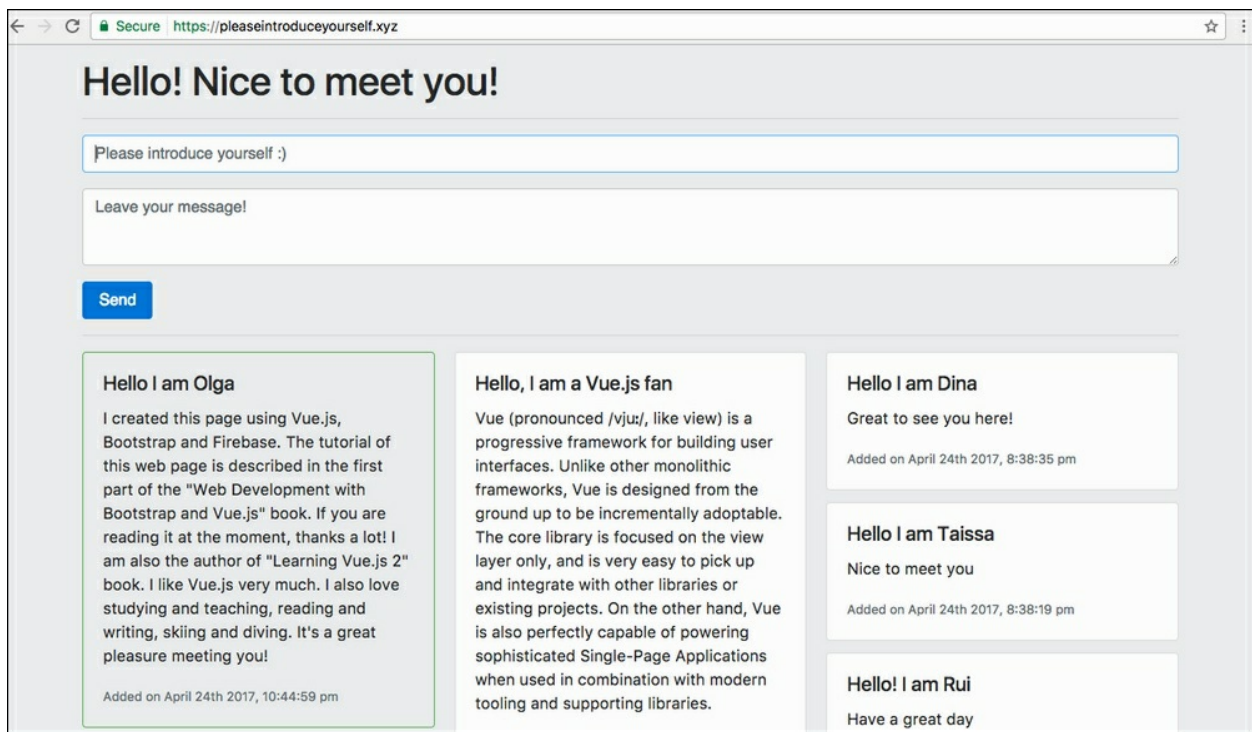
Secure https://pleaseintroduceyourself.xyz

Hello! Nice to meet you!

Please introduce yourself :)

Leave your message!

Send

Hello I am Olga

I created this page using Vue.js, Bootstrap and Firebase. The tutorial of this web page is described in the first part of the "Web Development with Bootstrap and Vue.js" book. If you are reading it at the moment, thanks a lot! I am also the author of "Learning Vue.js 2" book. I like Vue.js very much. I also love studying and teaching, reading and writing, skiing and diving. It's a great pleasure meeting you!

Added on April 24th 2017, 10:44:59 pm

Hello, I am a Vue.js fan

Vue (pronounced /vjuː/, like view) is a progressive framework for building user interfaces. Unlike other monolithic frameworks, Vue is designed from the ground up to be incrementally adoptable. The core library is focused on the view layer only, and is very easy to pick up and integrate with other libraries or existing projects. On the other hand, Vue is also perfectly capable of powering sophisticated Single-Page Applications when used in combination with modern tooling and supporting libraries.

Hello I am Dina

Great to see you here!

Added on April 24th 2017, 8:38:35 pm

Hello I am Taissa

Nice to meet you

Added on April 24th 2017, 8:38:19 pm

Hello! I am Rui

Have a great day